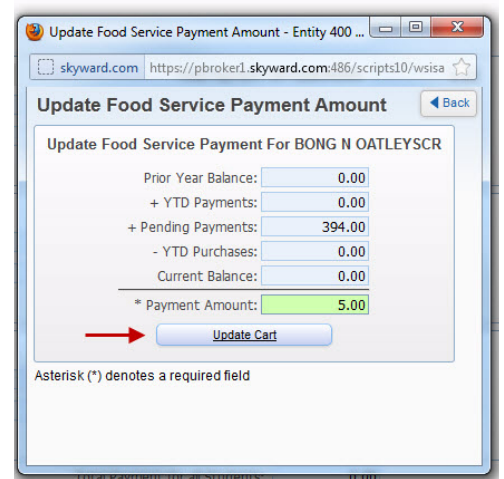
Update Food Service Payment Amount - Entity 400 ...

skyward.com https://pbroker1.skyward.com:486/scripts10/wsisa

Update Food Service Payment Amount

Back

Update Food Service Payment For BONG N OATLEYSCR

| | |
|---|---|
| Prior Year Balance: | 0.00 |
| + YTD Payments: | 0.00 |
| + Pending Payments: | 394.00 |
| - YTD Purchases: | 0.00 |
| Current Balance: | 0.00 |
| * Payment Amount: | 5.00 |

Update Cart

Asterisk (*) denotes a required field